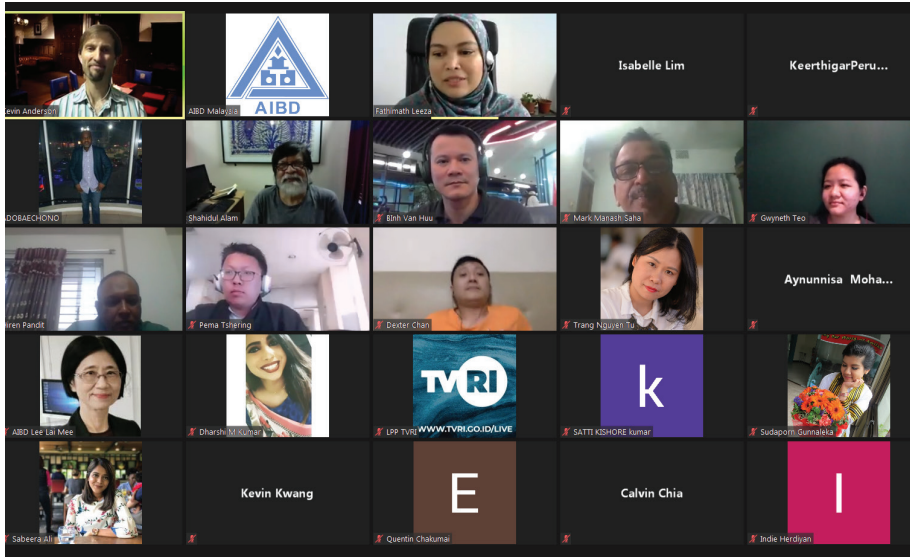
Kevin Anderson

AIBD

AIBD Malaysia

Fathimath Leeza

Isabelle Lim

KeerthigarPeru...

ADOBAECHONO

Shahidul Alam

Binh Van Huu

Mark Manash Saha

Gwyneth Teo

Biren Pandit

Pema Tshering

Dexter Chan

Trang Nguyen Tu

Aynunnisa Moha...

AIBD Lee Lai Mee

Dharshi M Kumar

TVRI

WWW.TVRI.GO.ID/LIVE

LPP TVRI

k

SATTI KISHORE kumar

Sudaporn Gunnaleka

Sabeera Ali

Kevin Kwang

E

Quentin Chakumai

Calvin Chia

I

Indie Herdiyan